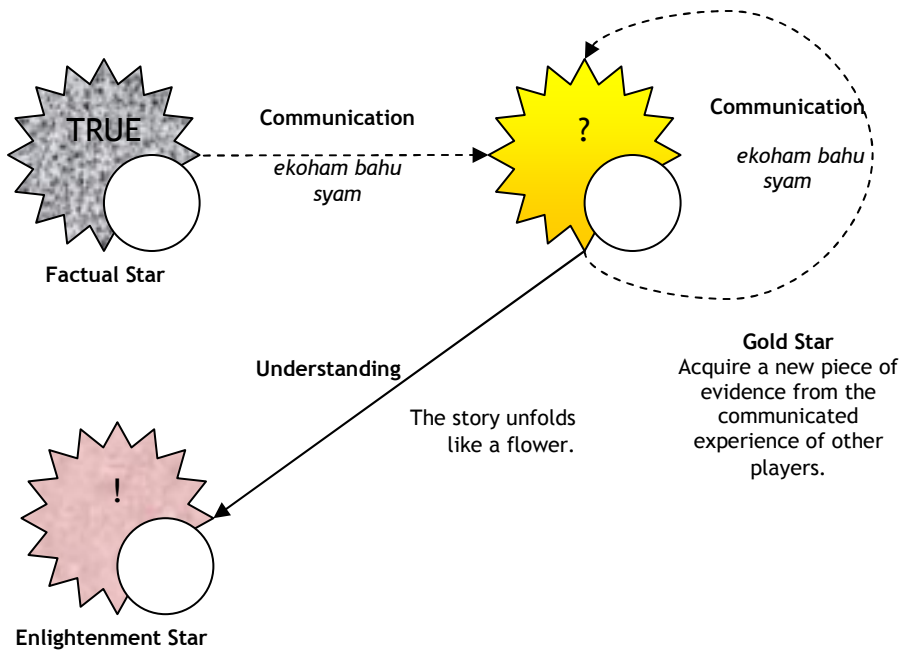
TRUE

Factual Star

Communication

*ekoham bahu syam*

?

Communication

*ekoham bahu syam*

Gold Star
Acquire a new piece of evidence from the communicated experience of other players.

Understanding

The story unfolds like a flower.

!

Enlightenment Star